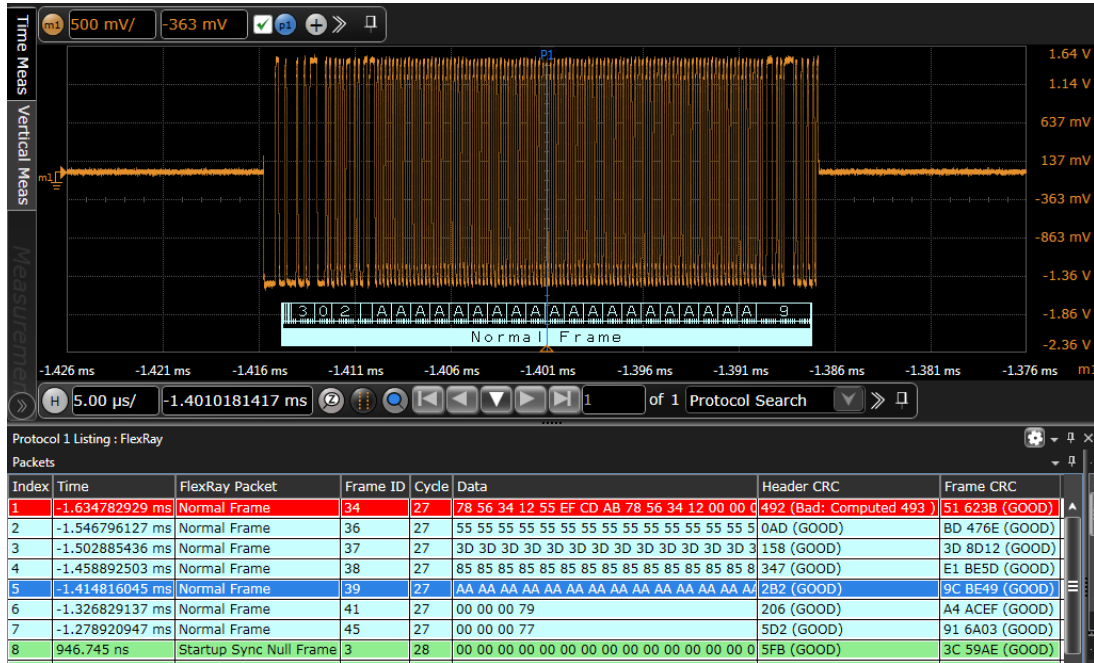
Time Meas

Vertical Meas

Measurements

m1 500 mV/ -363 mV p1

P1

1.64 V
1.14 V
637 mV
137 mV
-363 mV
-863 mV
-1.36 V
-1.86 V
-2.36 V

m1

3 0 2 A A A A A A A A A A A A A A A A A A A A A A 9

Normal Frame

-1.426 ms -1.421 ms -1.416 ms -1.411 ms -1.406 ms -1.401 ms -1.396 ms -1.391 ms -1.386 ms -1.381 ms -1.376 ms

H 5.00 µs/ -1.4010181417 ms 1 of 1 Protocol Search

Protocol 1 Listing : FlexRay

Packets

| Index | Time | FlexRay Packet | Frame ID | Cycle | Data | Header CRC | Frame CRC |
|---|---|---|---|---|---|---|---|
| 1 | -1.634782929 ms | Normal Frame | 34 | 27 | 78 56 34 12 55 EF CD AB 78 56 34 12 00 00 0 | 492 (Bad: Computed 493 ) | 51 623B (GOOD) |
| 2 | -1.546796127 ms | Normal Frame | 36 | 27 | 55 55 55 55 55 55 55 55 55 55 55 55 55 5 | 0AD (GOOD) | BD 476E (GOOD) |
| 3 | -1.502885436 ms | Normal Frame | 37 | 27 | 3D 3D 3D 3D 3D 3D 3D 3D 3D 3D 3D 3D 3 | 158 (GOOD) | 3D 8D12 (GOOD) |
| 4 | -1.458892503 ms | Normal Frame | 38 | 27 | 85 85 85 85 85 85 85 85 85 85 85 85 85 8 | 347 (GOOD) | E1 BE5D (GOOD) |
| 5 | -1.414816045 ms | Normal Frame | 39 | 27 | AA AA AA AA AA AA AA AA AA AA AA AA AA A | 2B2 (GOOD) | 9C BE49 (GOOD) |
| 6 | -1.326829137 ms | Normal Frame | 41 | 27 | 00 00 00 79 | 206 (GOOD) | A4 ACEF (GOOD) |
| 7 | -1.278920947 ms | Normal Frame | 45 | 27 | 00 00 00 77 | 5D2 (GOOD) | 91 6A03 (GOOD) |
| 8 | 946.745 ns | Startup Sync Null Frame | 3 | 28 | 00 00 00 00 00 00 00 00 00 00 00 00 00 0 | 5FB (GOOD) | 3C 59AE (GOOD) |